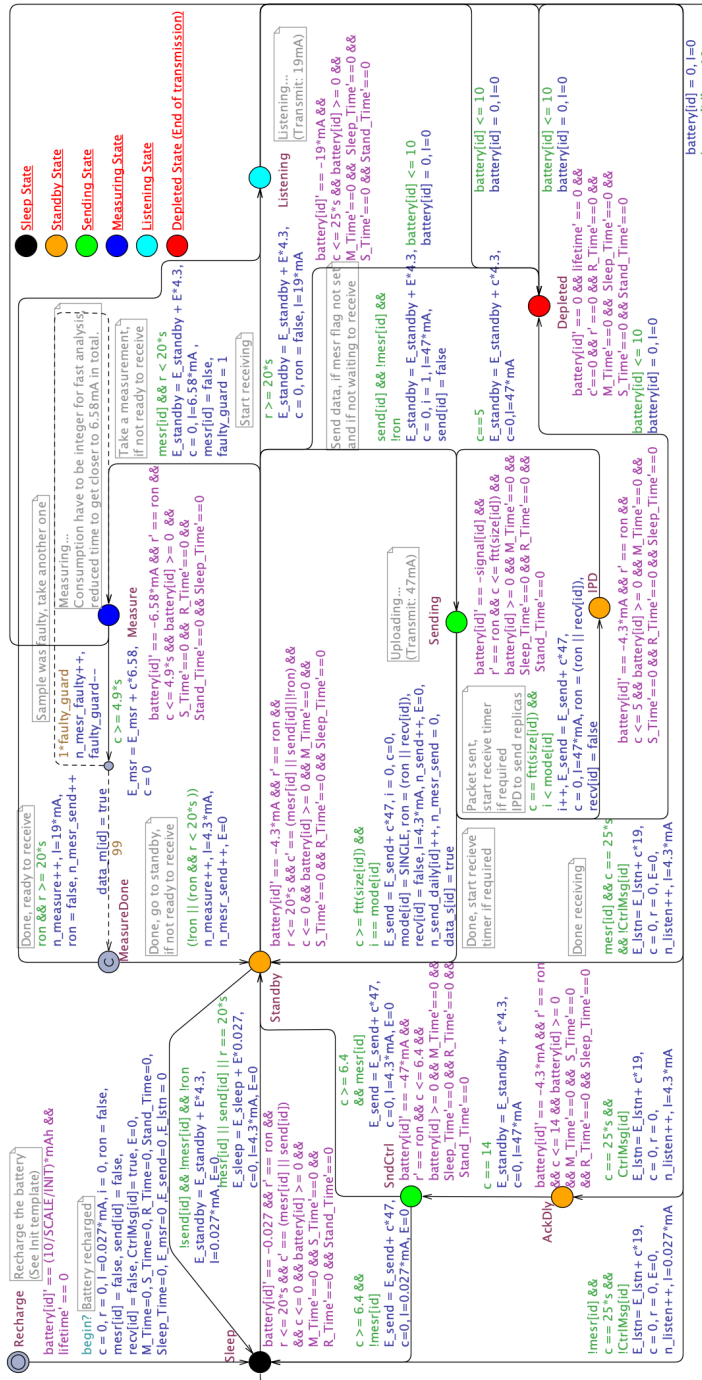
Sleep State
Standby State
Sending State
Measuring State
Listening State
Depleted State (End of transmission)

Recharge
Recharge the battery (See Init template)
battery[id]' == (10/SCALE/INIT)*mAh && lifetime' == 0

begin? Battery recharged
c = 0, r = 0, I=0.027*mA, i = 0, ron = false, mesr[id] = false, send[id] = false, recv[id] = false, CtrlMsg[id] = true, E=0, M_Time=0, S_Time=0, R_Time=0, Stand_Time=0, Sleep_Time=0, E_msr=0, E_send=0, E_lstn = 0

Sleep
battery[id]' == -0.027 && r' == ron && r <= 20*s && c' == (mesr[id] || send[id]) && c <= 0 && battery[id] >= 0 && M_Time'==0 && S_Time'==0 && R_Time'==0 && Stand_Time'==0

c >= 6.4 && !mesr[id]
E_send = E_send+ c*47, c=0, I=0.027*mA, E=0

!send[id] && !mesr[id] && !ron
E_standby = E_standby + E*4.3, I=0.027*mA, E=0

!mesr[id] || send[id] || r == 20*s
E_sleep = E_sleep + E*0.027, c=0, I=4.3*mA, E=0

Standby

SndCtrl
battery[id]' == -47*mA && r' == ron && c <= 6.4 && battery[id] >= 0 && M_Time'==0 && Sleep_Time'==0 && R_Time'==0 && Stand_Time'==0

c >= 6.4 && mesr[id]
E_send = E_send+ c*47, c = 0, I=4.3*mA, E=0

c == 14
E_standby = E_standby + c*4.3, c=0, I=47*mA

AckDly
battery[id]' == -4.3*mA && r' == ron && c <= 14 && battery[id] >= 0 && M_Time'==0 && S_Time'==0 && R_Time'==0 && Sleep_Time'==0

!mesr[id] && c == 25*s && !CtrlMsg[id]
E_lstn = E_lstn+ c*19, c = 0, r = 0, E=0, n_listen++, I=0.027*mA

c == 25*s && CtrlMsg[id]
E_lstn = E_lstn+ c*19, c = 0, r = 0, n_listen++, I=4.3*mA

MeasureDone
Done, ready to receive
ron && r >= 20*s
n_measure++, I=19*mA, ron = false, n_mesr_send++

data_m[id] = true
99

Done, go to standby, if not ready to receive
(!ron || (ron && r < 20*s)) n_measure++, I=4.3*mA, n_mesr_send++, E=0

Sample was faulty, take another one
1*faulty_guard
n_mesr_faulty++, faulty_guard--

c >= 4.9*s
E_msr = E_msr + c*6.58, c = 0

Measuring...
Consumption have to be integer for fast analysis, reduced time to get closer to 6.58mA in total.

Measure
battery[id]' == -6.58*mA && r' == ron && c <= 4.9*s && battery[id] >= 0 && S_Time'==0 && R_Time'==0 && Stand_Time'==0 && Sleep_Time'==0

Take a measurement, if not ready to receive
mesr[id] && r < 20*s
E_standby = E_standby + E*4.3, c = 0, I=6.58*mA , mesr[id] = false, faulty_guard = 1

Start receiving
r >= 20*s
E_standby = E_standby + E*4.3, c = 0, ron = false, I=19*mA

battery[id]' == -4.3*mA && r' == ron && r <= 20*s && c' == (mesr[id] || send[id]||ron) && c <= 0 && battery[id] >= 0 && M_Time'==0 && S_Time'==0 && R_Time'==0 && Sleep_Time'==0

c >= ftt(size[id]) && i == mode[id]
E_send = E_send+ c*47, i = 0, c=0, mode[id] = SINGLE, ron = (ron || recv[id]), recv[id] = false, I=4.3*mA, n_send++, E=0, n_send_daily[id]++, n_mesr_send = 0, data_s[id] = true

Done, start receive timer if required

Packet sent, start receive timer if required
IPD to send replicas
c >= ftt(size[id]) && i < mode[id]
i++, E_send = E_send+ c*47, c = 0, I=47*mA, ron = (ron || recv[id]), recv[id] = false

Done receiving
mesr[id] && c == 25*s && !CtrlMsg[id]
E_lstn = E_lstn+ c*19, c = 0, r = 0, E=0, n_listen++, I=4.3*mA

Uploading...
(Transmit: 47mA)

Sending
battery[id]' == -signal[id] && r' == ron && c <= ftt(size[id]) && battery[id] >= 0 && M_Time'==0 && Sleep_Time'==0 && R_Time'==0 && Stand_Time'==0

IPD
battery[id]' == -4.3*mA && r' == ron && c <= 5 && battery[id] >= 0 && M_Time'==0 && S_Time'==0 && R_Time'==0 && Sleep_Time'==0

c==5
E_standby = E_standby + c*4.3, c=0, I=47*mA

Send data, if mesr flag not set and if not waiting to receive
send[id] && !mesr[id] && !ron
E_standby = E_standby + E*4.3, c = 0, i = 1, I=47*mA, send[id] = false

Listening
Listening...
(Transmit: 19mA)
battery[id]' == -19*mA && c <= 25*s && battery[id] >= 0 && M_Time'==0 && Sleep_Time'==0 && S_Time'==0 && Stand_Time'==0

E_standby = E_standby + E*4.3, battery[id] <= 10
battery[id] = 0, I=0

E_standby = E_standby + c*4.3,

battery[id] <= 10
battery[id] = 0, I=0

battery[id] <= 10
battery[id] = 0, I=0

Depleted
battery[id]' == 0 && lifetime' == 0 && c'==0 && r' == 0 && R_Time'==0 && M_Time'==0 && Sleep_Time'==0 && S_Time'==0 && Stand_Time'==0

battery[id] <= 10
battery[id] = 0, I=0

battery[id] = 0, I=0